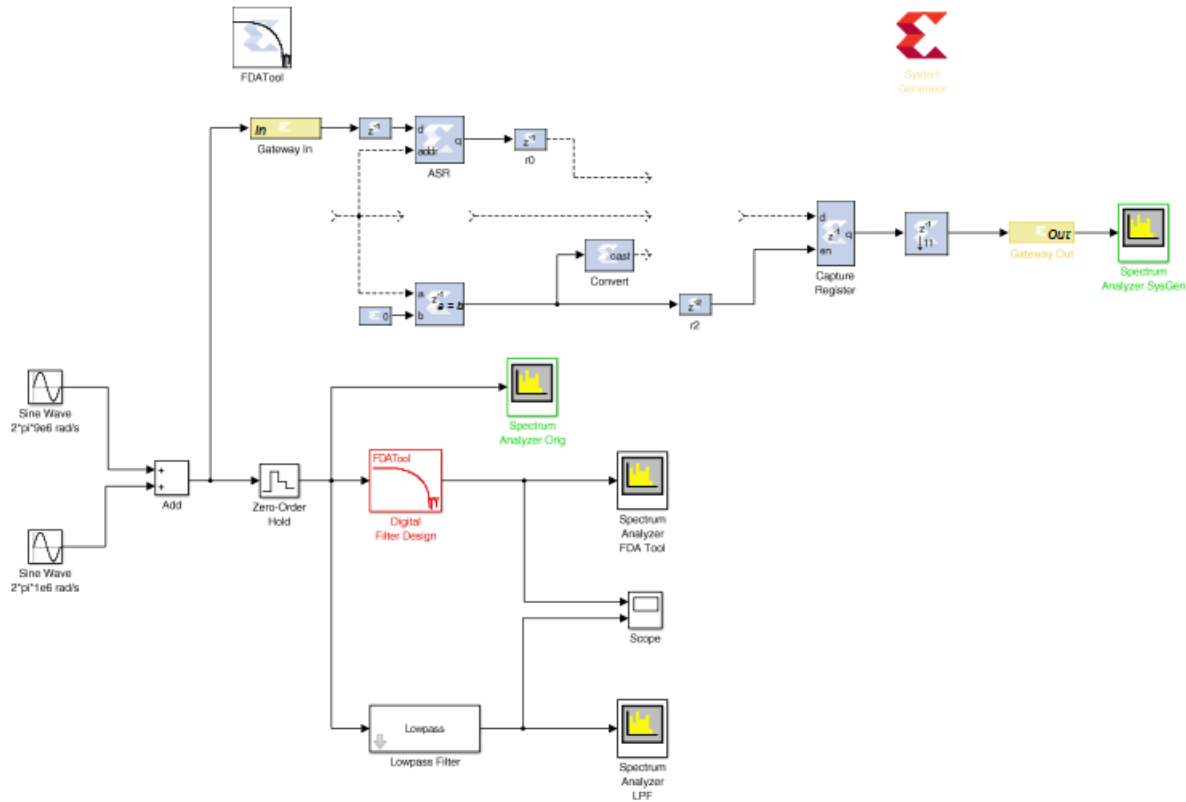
FDATool

System Generator

In

Gateway In

$z^{-1}$

d

addr

q

ASR

$z^{-1}$

r0

cast

Convert

a

b

$z^{-1}$

a = b

0

$z^{-2}$

r2

d

$z^{-1}$

q

en

Capture Register

$z^{-1}$

↓11

Out

Gateway Out

Spectrum Analyzer SysGen

Sine Wave 2*pi*9e6 rad/s

Sine Wave 2*pi*1e6 rad/s

+

+

Add

Zero-Order Hold

Spectrum Analyzer Orig

FDATool

Digital Filter Design

Spectrum Analyzer FDA Tool

Scope

Lowpass

Lowpass Filter

Spectrum Analyzer LPF